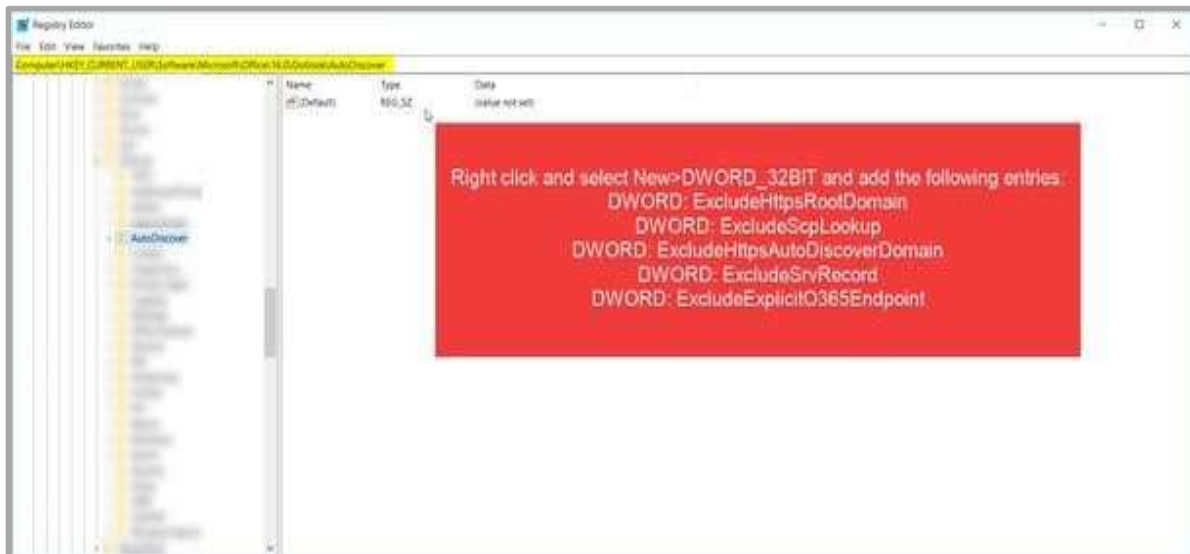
Registry Editor
File Edit View Favorites Help
Computer\HKEY_CURRENT_USER\Software\Microsoft\Office\16.0\Outlook\AutoDiscover

AutoDiscover

| Name | Type | Data |
|---|---|---|
| (Default) | REG_SZ | (value not set) |

Right click and select New>DWORD_32BIT and add the following entries:
DWORD: ExcludeHttpsRootDomain
DWORD: ExcludeScpLookup
DWORD: ExcludeHttpsAutoDiscoverDomain
DWORD: ExcludeSrvRecord
DWORD: ExcludeExplicitO365Endpoint